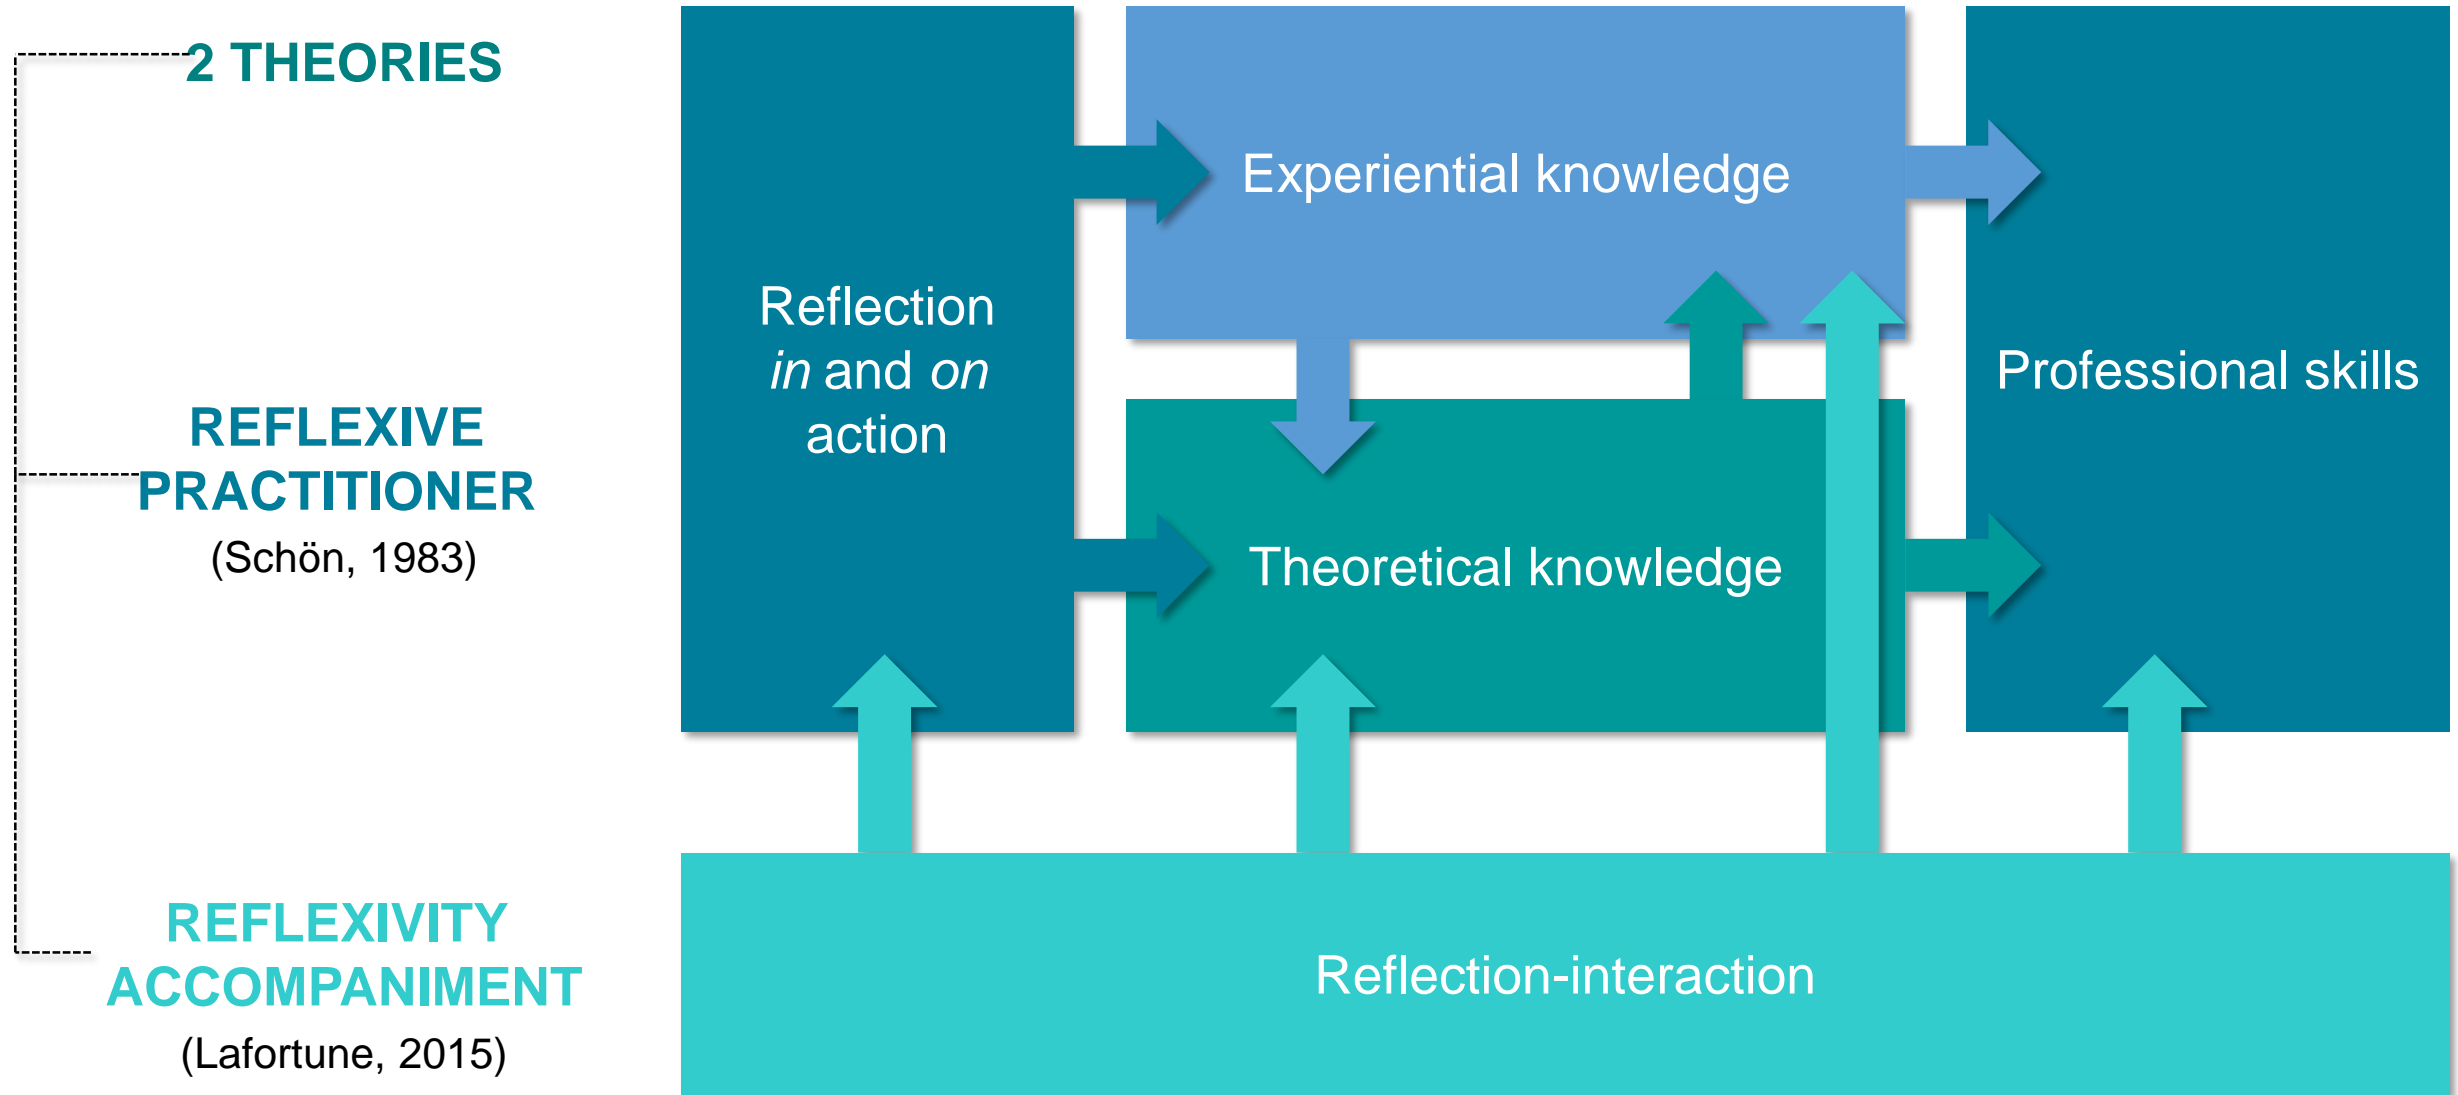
2 THEORIES

REFLEXIVE PRACTITIONER
(Schön, 1983)

REFLEXIVITY ACCOMPANIMENT
(Lafortune, 2015)

Reflection *in* and *on* action

Experiential knowledge

Theoretical knowledge

Professional skills

Reflection-interaction